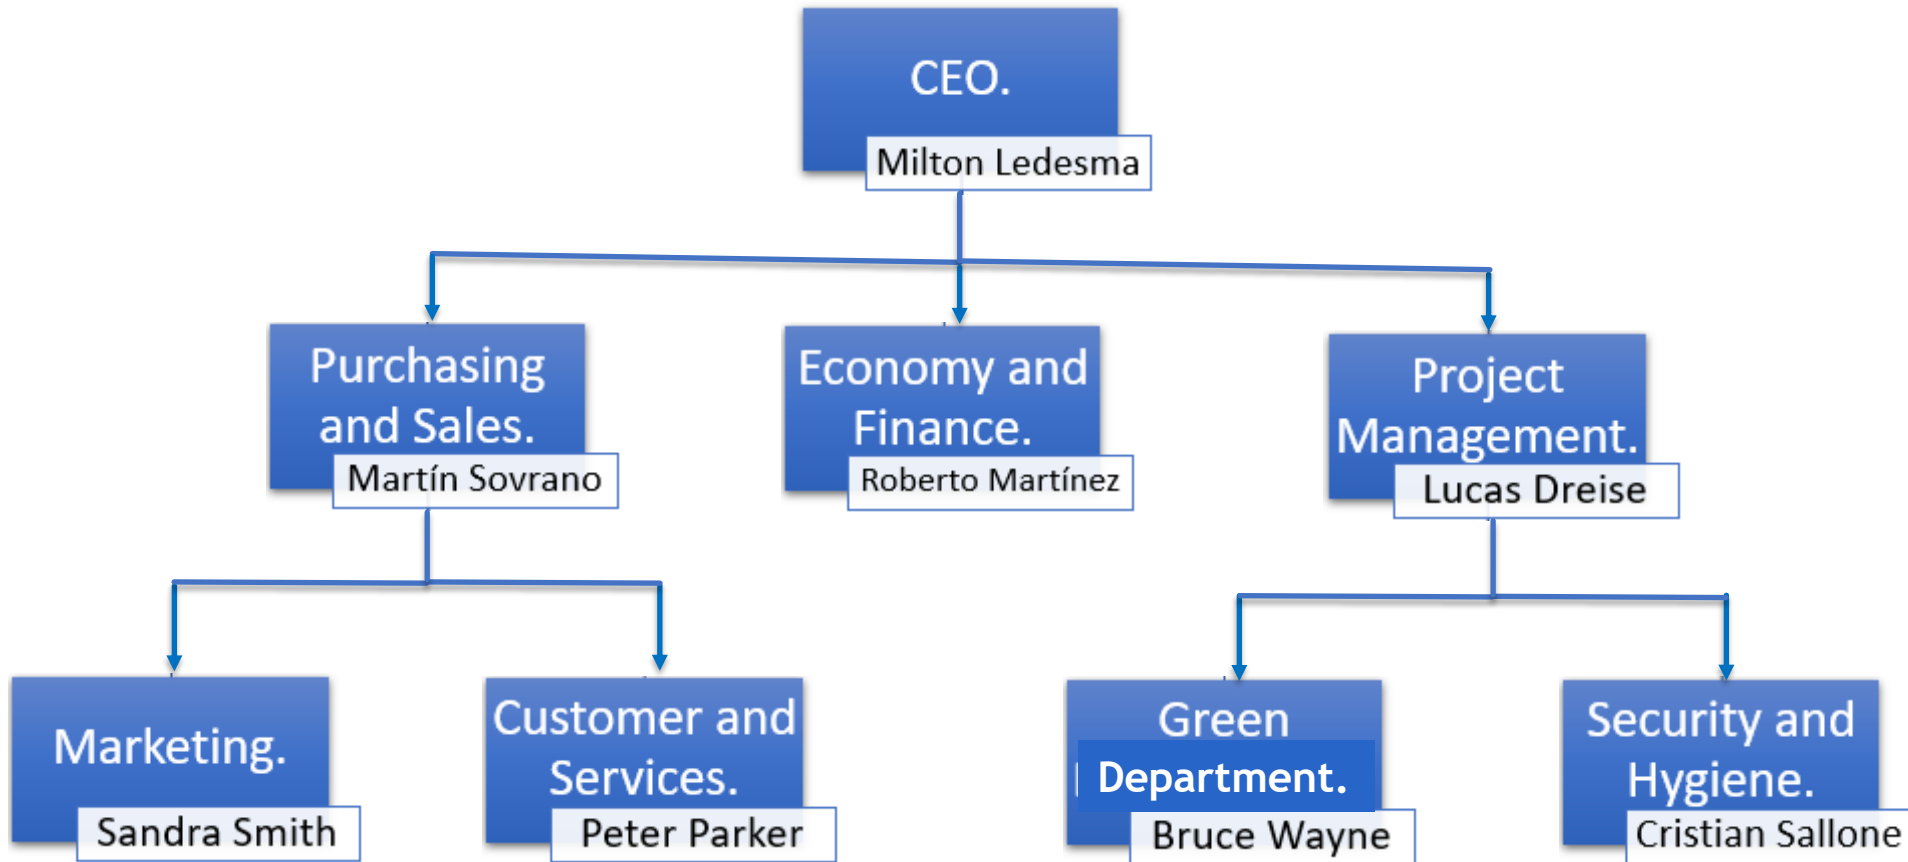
CEO.
Milton Ledesma

Purchasing and Sales.
Martín Sovrano

Economy and Finance.
Roberto Martínez

Project Management.
Lucas Dreise

Marketing.
Sandra Smith

Customer and Services.
Peter Parker

Green Department.
Bruce Wayne

Security and Hygiene.
Cristian Sallone